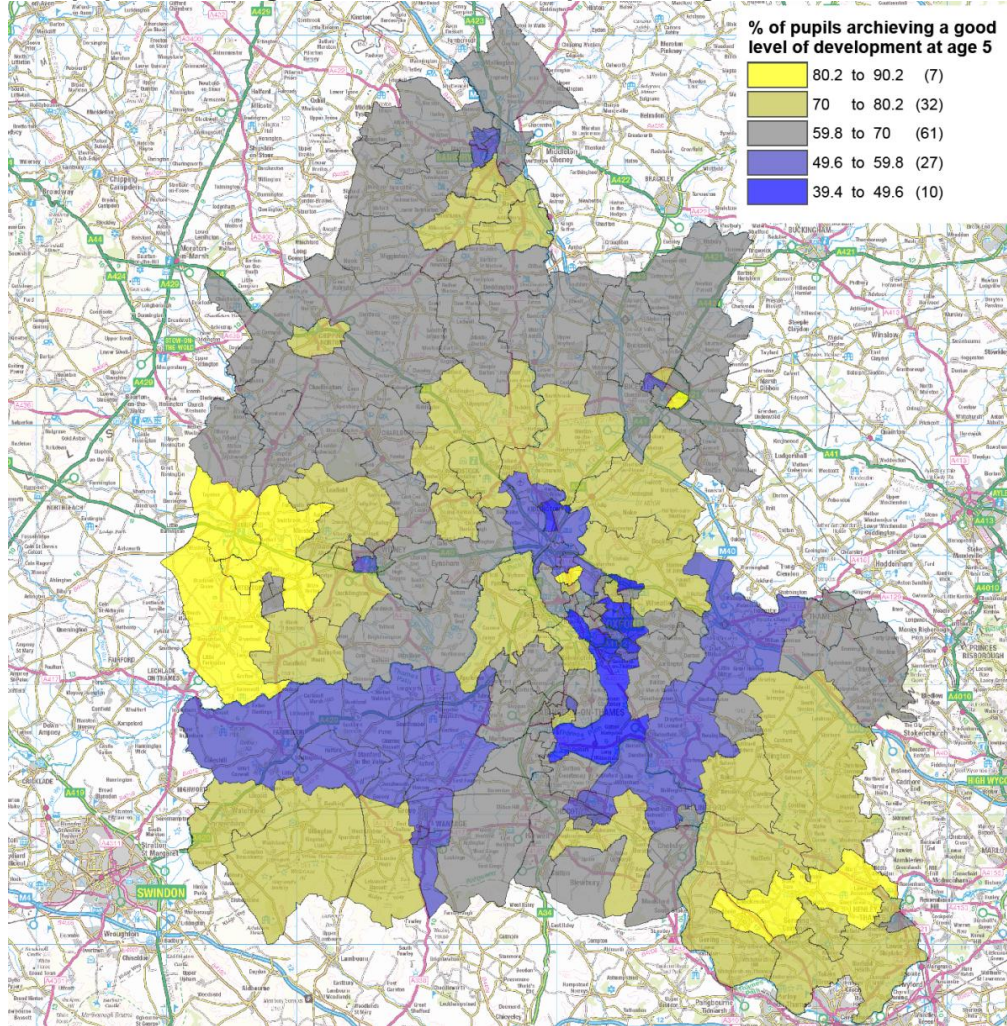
% of pupils archieving a good level of development at age 5

80.2 to 90.2 (7)
70 to 80.2 (32)
59.8 to 70 (61)
49.6 to 59.8 (27)
39.4 to 49.6 (10)

BUCKINGHAM
BRACKLEY
SWINDON
M40
A34
A41
A418
A413
A4010
A420
A419
A429
A424
A44
A422
A423
A421
WINSLOW
LECHLADE ON THAMES
STOW-ON-THE-WOLD
HIGH WYCOMBE
PRINCES RISBOROUGH
FAIRFORD
CRICKLADE